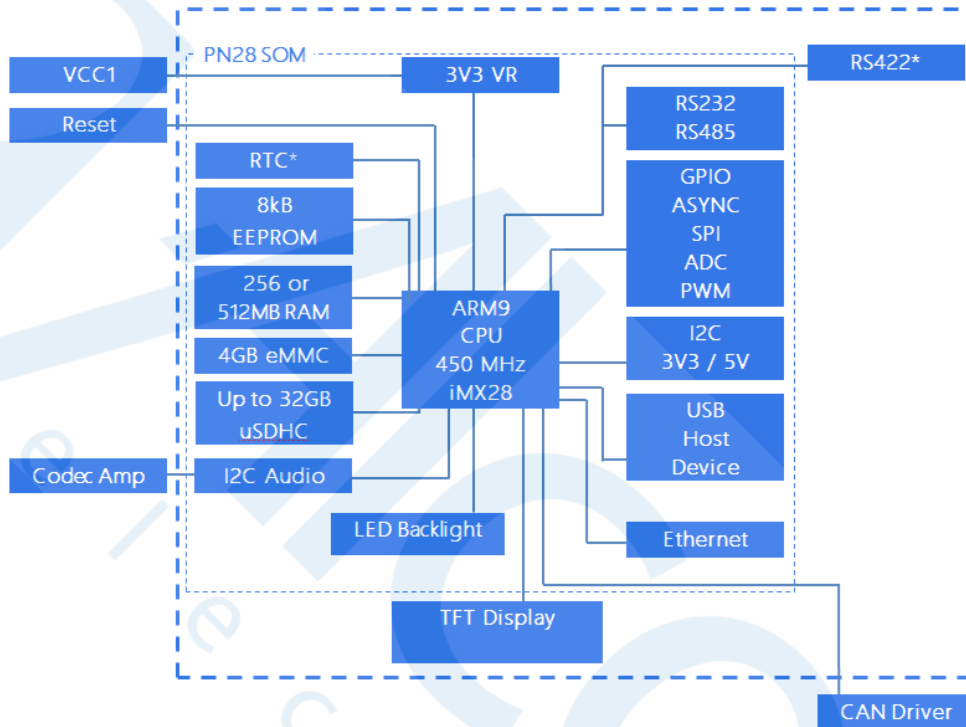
PN28 SOM

VCC1

3V3 VR

RS422*

Reset

RS232
RS485

RTC*

8kB
EEPROM

GPIO
ASYNC
SPI
ADC
PWM

256 or
512MB RAM

ARM9
CPU
450 MHz
iMX28

4GB eMMC

I2C
3V3 / 5V

Up to 32GB
uSDHC

USB
Host
Device

Codec Amp

I2C Audio

LED Backlight

Ethernet

TFT Display

CAN Driver